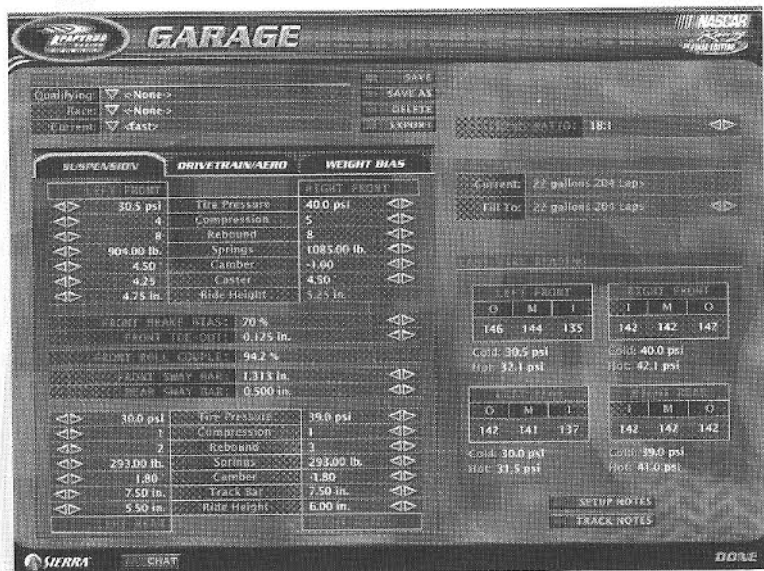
GARAGE

NASCAR Racing

Qualifying: <None>
Race: <None>
Current: <fast>

SAVE
SAVE AS
DELETE
EXPORT

RATIO: 18:1

SUSPENSION
DRIVETRAIN/AERO
WEIGHT BIAS

LEFT FRONT
RIGHT FRONT

| 30.5 psi | Tire Pressure | 40.0 psi |
|---|---|---|
| 4 | Compression | 5 |
| 8 | Rebound | 8 |
| 904.00 lb. | Springs | 1085.00 lb. |
| 4.50 | Camber | -1.00 |
| 4.25 | Caster | 4.50 |
| 4.75 in. | Ride Height | 5.25 in. |

FRONT BRAKE BIAS: 70 %
FRONT TOE OUT: 0.125 in.
FRONT ROLL COUPLE: 94.2 %
FRONT SWAY BAR: 1.313 in.
REAR SWAY BAR: 0.500 in.

| 30.0 psi | Tire Pressure | 39.0 psi |
|---|---|---|
| 1 | Compression | 1 |
| 2 | Rebound | 3 |
| 293.00 lb. | Springs | 293.00 lb. |
| 1.80 | Camber | -1.80 |
| 7.50 in. | Track Bar | 7.50 in. |
| 5.50 in. | Ride Height | 6.00 in. |

LEFT REAR

Current: 22 gallons 204 Laps
Fill To: 22 gallons 204 Laps

TIRE TEMP READINGS

LEFT FRONT
| O | M | I |
|---|---|---|
| 146 | 144 | 135 |

Cold: 30.5 psi
Hot: 32.1 psi

RIGHT FRONT
| I | M | O |
|---|---|---|
| 142 | 142 | 142 |

Cold: 40.0 psi
Hot: 42.1 psi

LEFT REAR
| O | M | I |
|---|---|---|
| 142 | 141 | 137 |

Cold: 30.0 psi
Hot: 31.5 psi

RIGHT REAR
| I | M | O |
|---|---|---|
| 142 | 142 | 142 |

Cold: 39.0 psi
Hot: 41.0 psi

SETUP NOTES
TRACK NOTES

SIERRA
CHAT
DONE